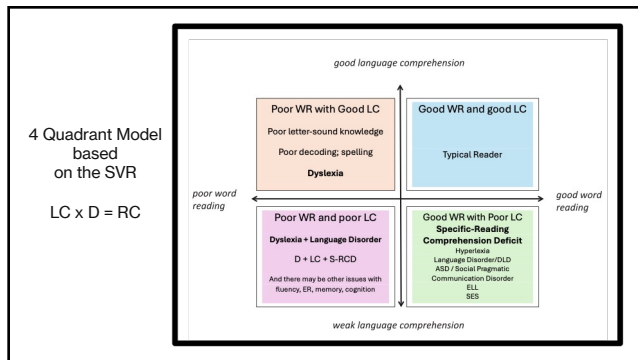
4 Quadrant Model based on the SVR

LC x D = RC

good language comprehension

Poor WR with Good LC

Poor letter-sound knowledge

Poor decoding; spelling

Dyslexia

Good WR and good LC

Typical Reader

poor word reading

good word reading

Poor WR and poor LC

Dyslexia + Language Disorder

D + LC + S-RCD

And there may be other issues with fluency, ER, memory, cognition

Good WR with Poor LC

Specific-Reading Comprehension Deficit

Hyperlexia

Language Disorder/DLD

ASD / Social Pragmatic Communication Disorder

ELL

SES

weak language comprehension